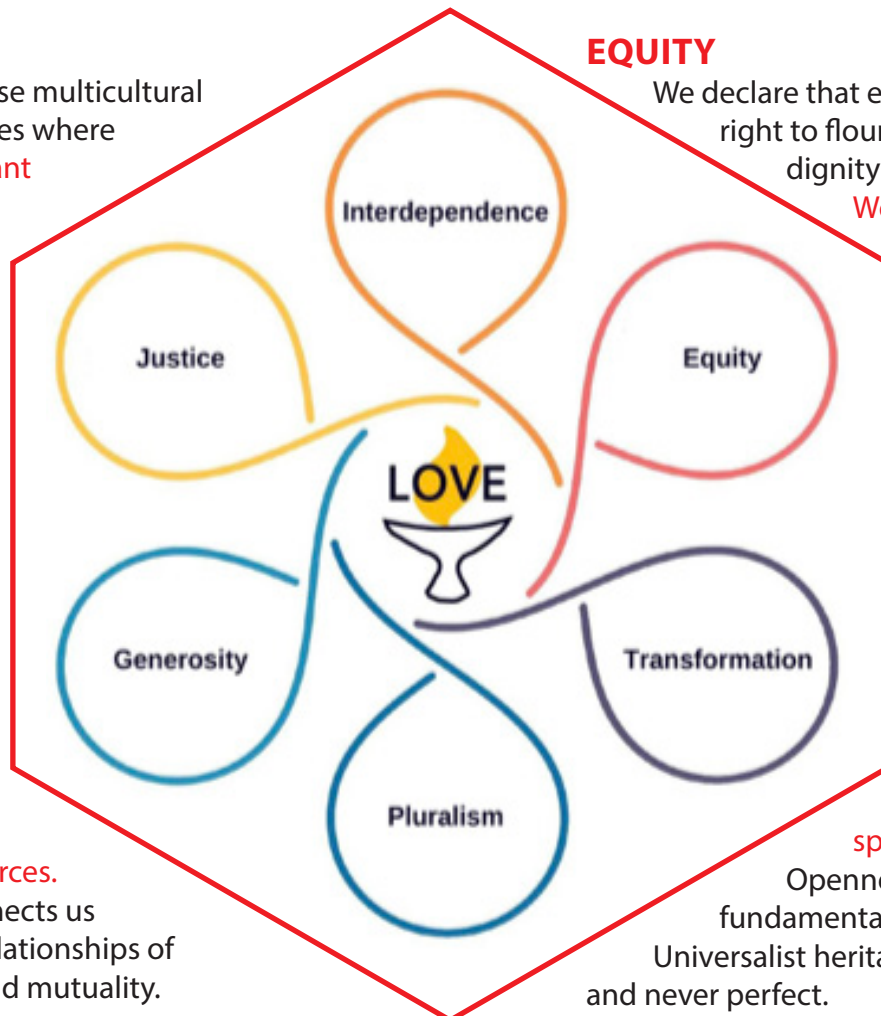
se multicultural
es where
nt

EQUITY
We declare that e
right to flour
dignity
We

Interdependence

Justice

Equity

LOVE

Generosity

Transformation

Pluralism

rces.
nects us
lationships of
d mutuality.

sp
Openne
fundamenta
Universalist herita
and never perfect.